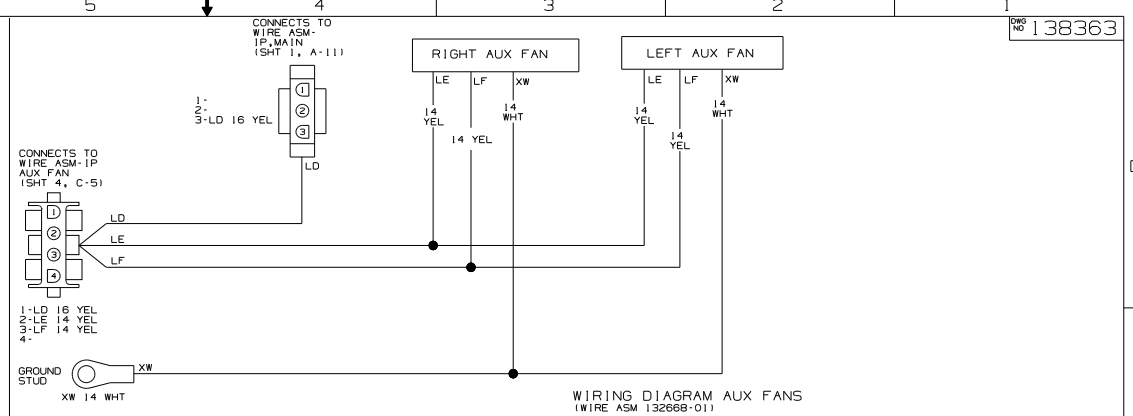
5 4 3 2 1

DWG NO 138363

CONNECTS TO WIRE ASM-IP,MAIN (SHT 1, A-11)

1-
2-
3-LD 16 YEL

1
2
3

LD

RIGHT AUX FAN

LE LF XW

14 YEL

14 YEL

14 WHT

LEFT AUX FAN

LE LF XW

14 YEL

14 YEL

14 WHT

CONNECTS TO WIRE ASM-IP AUX FAN (SHT 4, C-5)

1
2
3
4

LD
LE
LF

1-LD 16 YEL
2-LE 14 YEL
3-LF 14 YEL
4-

GROUND STUD

XW

XW 14 WHT

WIRING DIAGRAM AUX FANS
(WIRE ASM 132668-01)